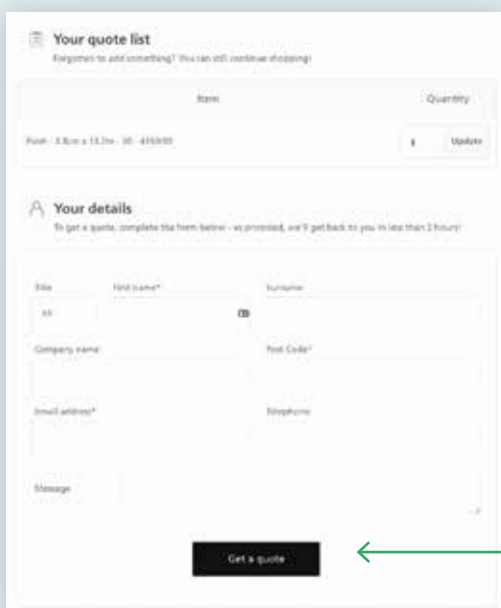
Your quote list

Forgotten to add something? You can still continue shopping!

| Item | Quantity |
|---|---|
| Flush - 3.8cm x 13.7m - 30 - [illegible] | 1 Update |

Your details

To get a quote, complete the form below - as promised, we'll get back to you in less than 2 hours!

Title

Mr

First name*

Surname

Company name

Post Code*

Email address*

Telephone

Message

Get a quote